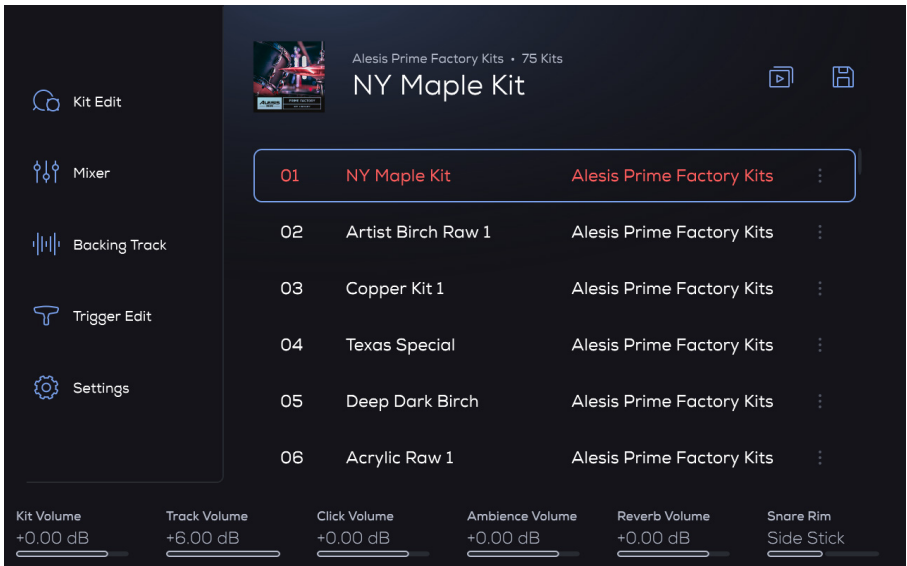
Kit Edit

Mixer

Backing Track

Trigger Edit

Settings

Alesis Prime Factory Kits • 75 Kits

NY Maple Kit

| 01 | NY Maple Kit | Alesis Prime Factory Kits |
|---|---|---|
| 02 | Artist Birch Raw 1 | Alesis Prime Factory Kits |
| 03 | Copper Kit 1 | Alesis Prime Factory Kits |
| 04 | Texas Special | Alesis Prime Factory Kits |
| 05 | Deep Dark Birch | Alesis Prime Factory Kits |
| 06 | Acrylic Raw 1 | Alesis Prime Factory Kits |

Kit Volume
+0.00 dB

Track Volume
+6.00 dB

Click Volume
+0.00 dB

Ambience Volume
+0.00 dB

Reverb Volume
+0.00 dB

Snare Rim
Side Stick